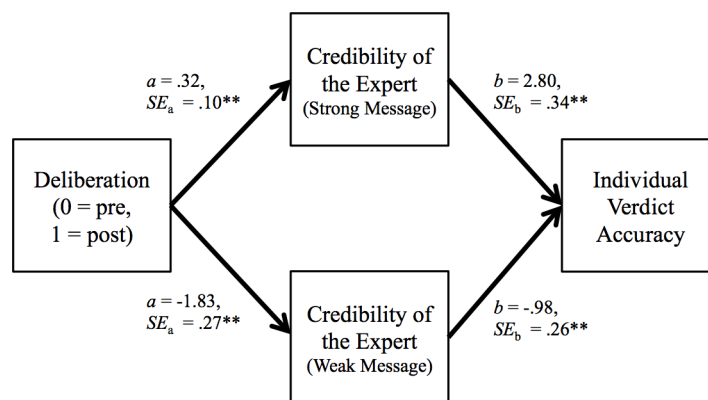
$a$ = .32,
$SE_{\text{a}}$ = .10**

Credibility of the Expert
(Strong Message)

$b$ = 2.80,
$SE_{\text{b}}$ = .34**

Deliberation
(0 = pre,
1 = post)

Individual Verdict Accuracy

$a$ = -1.83,
$SE_{\text{a}}$ = .27**

Credibility of the Expert
(Weak Message)

$b$ = -.98,
$SE_{\text{b}}$ = .26**